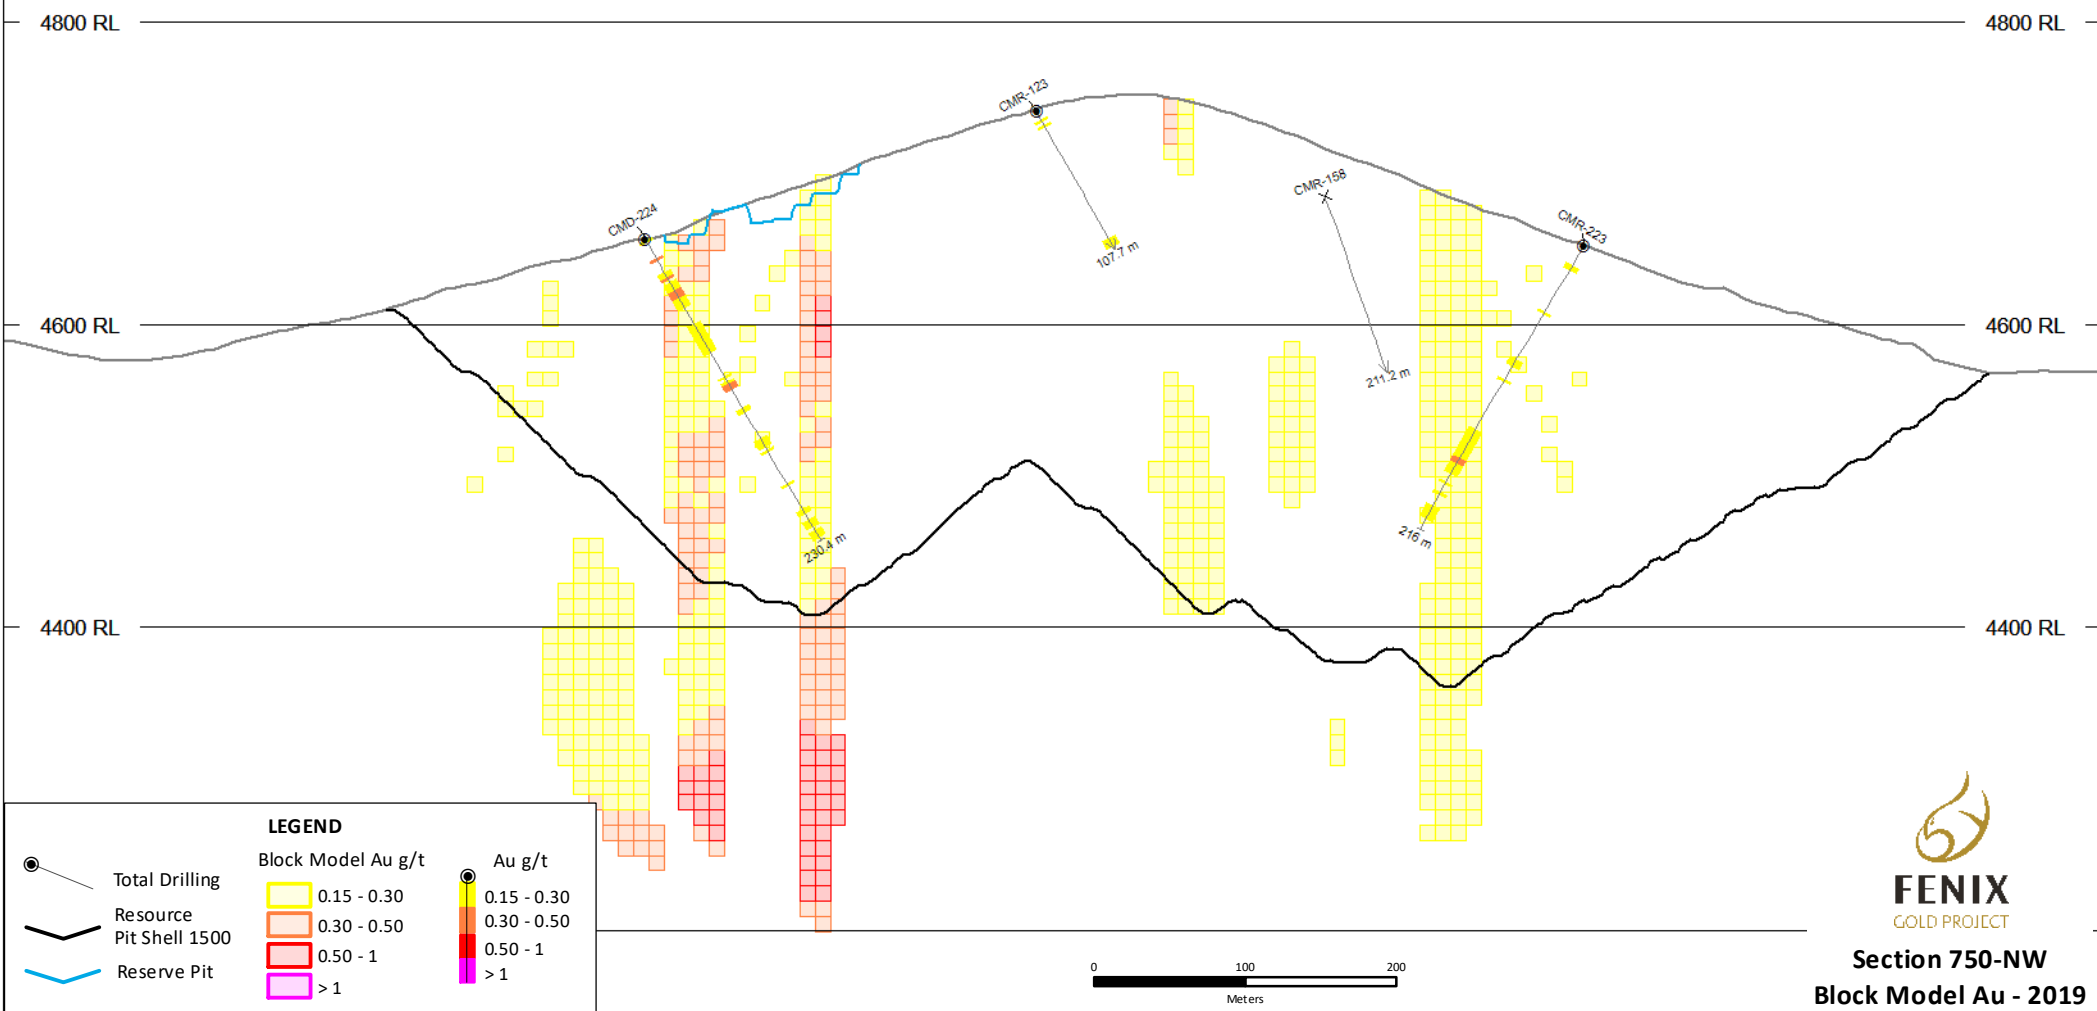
4800 RL
4800 RL
4600 RL
4600 RL
4400 RL
4400 RL

CMR-123
107.7 m
CMD-224
230.4 m
CMR-156
211.2 m
CMR-223
216 m

LEGEND
Total Drilling
Resource Pit Shell 1500
Reserve Pit

Block Model Au g/t
0.15 - 0.30
0.30 - 0.50
0.50 - 1
> 1

Au g/t
0.15 - 0.30
0.30 - 0.50
0.50 - 1
> 1

0
100
200
Meters

FENIX
GOLD PROJECT
Section 750-NW
Block Model Au - 2019